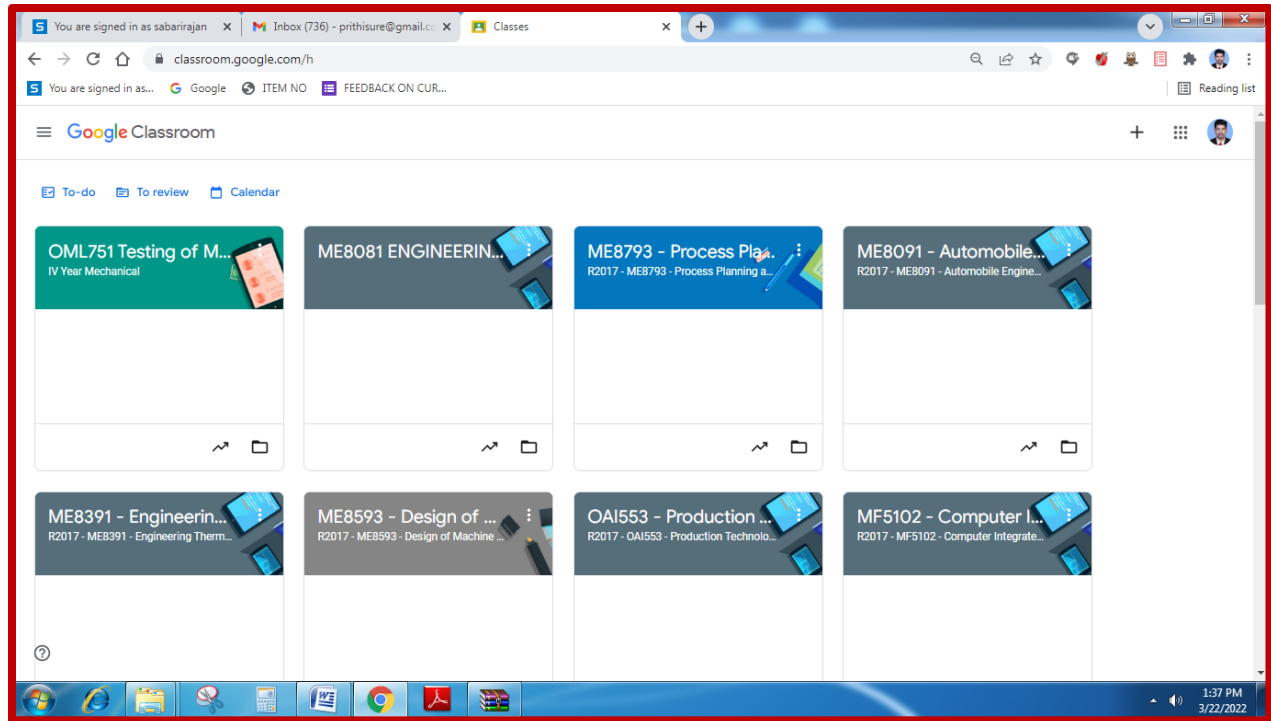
You are signed in as sabarirajan
Inbox (736) - prithisure@gmail.co
Classes

classroom.google.com/h

You are signed in as...
Google
ITEM NO
FEEDBACK ON CUR...
Reading list

Google Classroom

To-do
To review
Calendar

OML751 Testing of M...
IV Year Mechanical

ME8081 ENGINEERIN...

ME8793 - Process Pla...
R2017 - ME8793 - Process Planning a...

ME8091 - Automobile...
R2017 - ME8091 - Automobile Engine...

ME8391 - Engineerin...
R2017 - ME8391 - Engineering Therm...

ME8593 - Design of ...
R2017 - ME8593 - Design of Machine ...

OAI553 - Production ...
R2017 - OAI553 - Production Technolo...

MF5102 - Computer I...
R2017 - MF5102 - Computer Integrate...

1:37 PM
3/22/2022